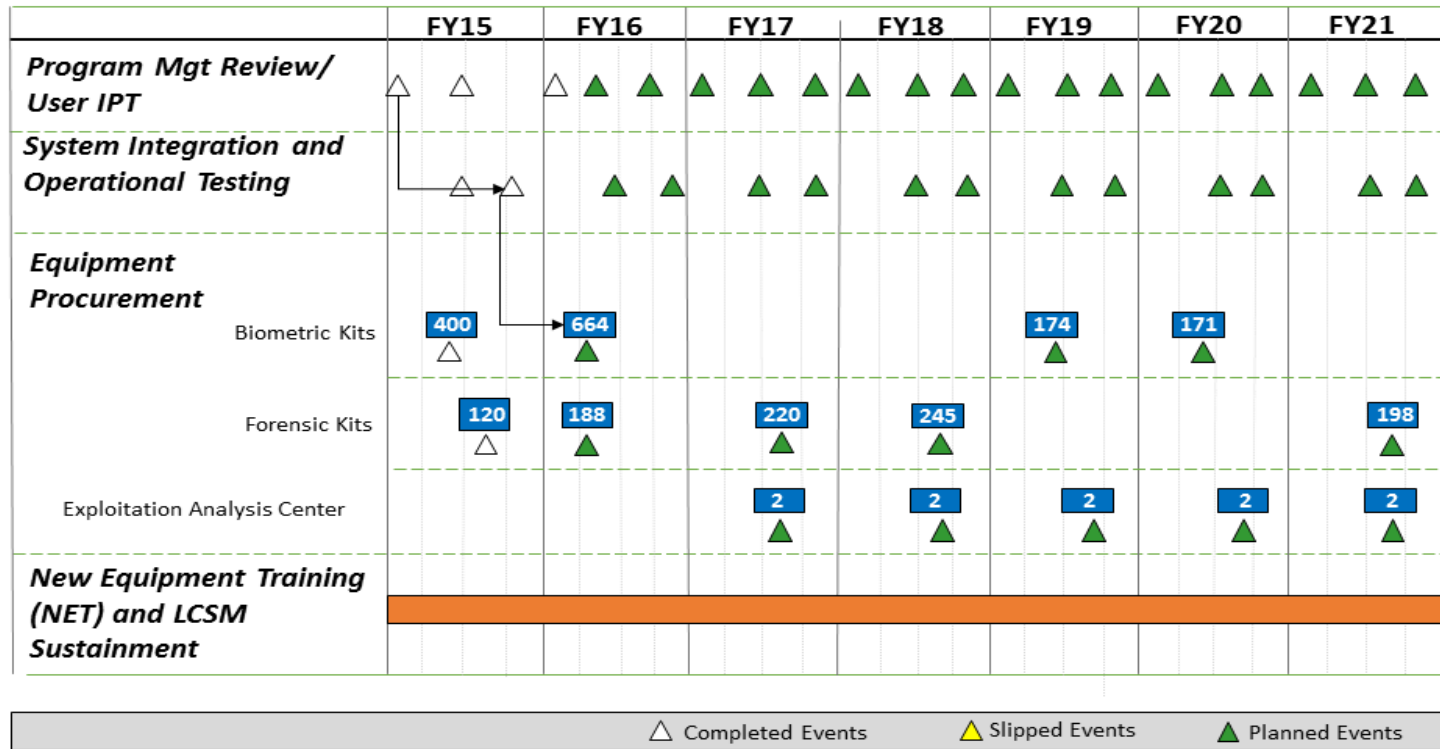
| | FY15 | FY16 | FY17 | FY18 | FY19 | FY20 | FY21 |
|---|---|---|---|---|---|---|---|
| Program Mgt Review/ User IPT | | | | | | | |
| System Integration and Operational Testing | | | | | | | |
| Equipment Procurement Biometric Kits | 400 | 664 | | | 174 | 171 | |
| Forensic Kits | 120 | 188 | 220 | 245 | | | 198 |
| Exploitation Analysis Center | | | 2 | 2 | 2 | 2 | 2 |
| New Equipment Training (NET) and LCSM Sustainment | | | | | | | |

Completed Events  Slipped Events  Planned Events